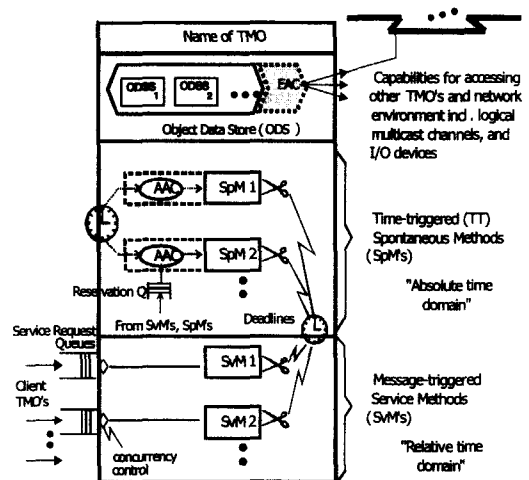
Name of TMO

ODSS 1

ODSS 2

EAC

Object Data Store ( ODS )

Capabilities for accessing other TMO's and network environment incl . logical multicast channels, and I/O devices

AAC

SpM 1

AAC

SpM 2

Reservation Q

From SvM's, SpM's

Deadlines

Time-triggered (TT) Spontaneous Methods (SpM's)

"Absolute time domain"

Service Request Queues

Client TMO's

SvM 1

SvM 2

concurrency control

Message-triggered Service Methods (SvM's)

"Relative time domain"